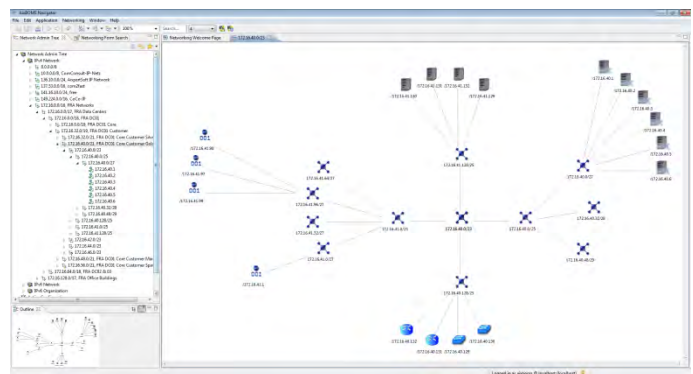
AutoNM Navigator

File Edit Application Networking Window Help

Network Admin Tree
Networking Form Search
Networking Welcome Page
172.16.40.0/23

Network Admin Tree
IPv4 Network
10.0.0.0/8
10.9.0.0/16, CoreConsult IP Nets
139.10.0.0/16, AngoraSoft IP Network
137.53.0.0/16, corvZeal
141.16.0.0/16, fran
185.224.0.0/16, CoCo IP
172.16.0.0/16, FRA Networks
172.16.0.0/17, FRA Data Centres
172.16.0.0/18, FRA DC01
172.16.0.0/19, FRA DC01 Core
172.16.32.0/19, FRA DC01 Customer
172.16.32.0/21, FRA DC01 Core Customer Sha
172.16.40.0/21, FRA DC01 Core Customer Sol
172.16.40.0/22
172.16.40.0/23
172.16.40.0/27
172.16.40.1
172.16.40.2
172.16.40.3
172.16.40.4
172.16.40.5
172.16.40.6
172.16.40.32/28
172.16.40.48/28
172.16.40.128/25
172.16.41.0/25
172.16.41.128/25
172.16.42.0/23
172.16.44.0/22
172.16.48.0/21
172.16.48.0/21, FRA DC01 Core Customer Ma
172.16.56.0/21, FRA DC01 Core Customer Spe
172.16.64.0/18, FRA DC02 B.13
172.16.128.0/17, FRA Office Buildings
IPv6 Network
IPv4 Organization

Outline

001
001
001
001

172.16.41.98
172.16.41.99
172.16.41.96/27
172.16.41.32/27
172.16.41.0/27
172.16.41.0/23
172.16.40.0/23
172.16.40.0/25
172.16.40.1
172.16.40.2
172.16.40.3
172.16.40.4
172.16.40.5
172.16.40.6
172.16.40.0/27
172.16.40.32/28
172.16.40.48/28
172.16.41.128/25
172.16.40.128/25
172.16.41.129
172.16.41.130
172.16.41.131
172.16.41.132
172.16.40.129
172.16.40.130
172.16.40.131
172.16.40.132
172.16.41.1

Logged in as: admin